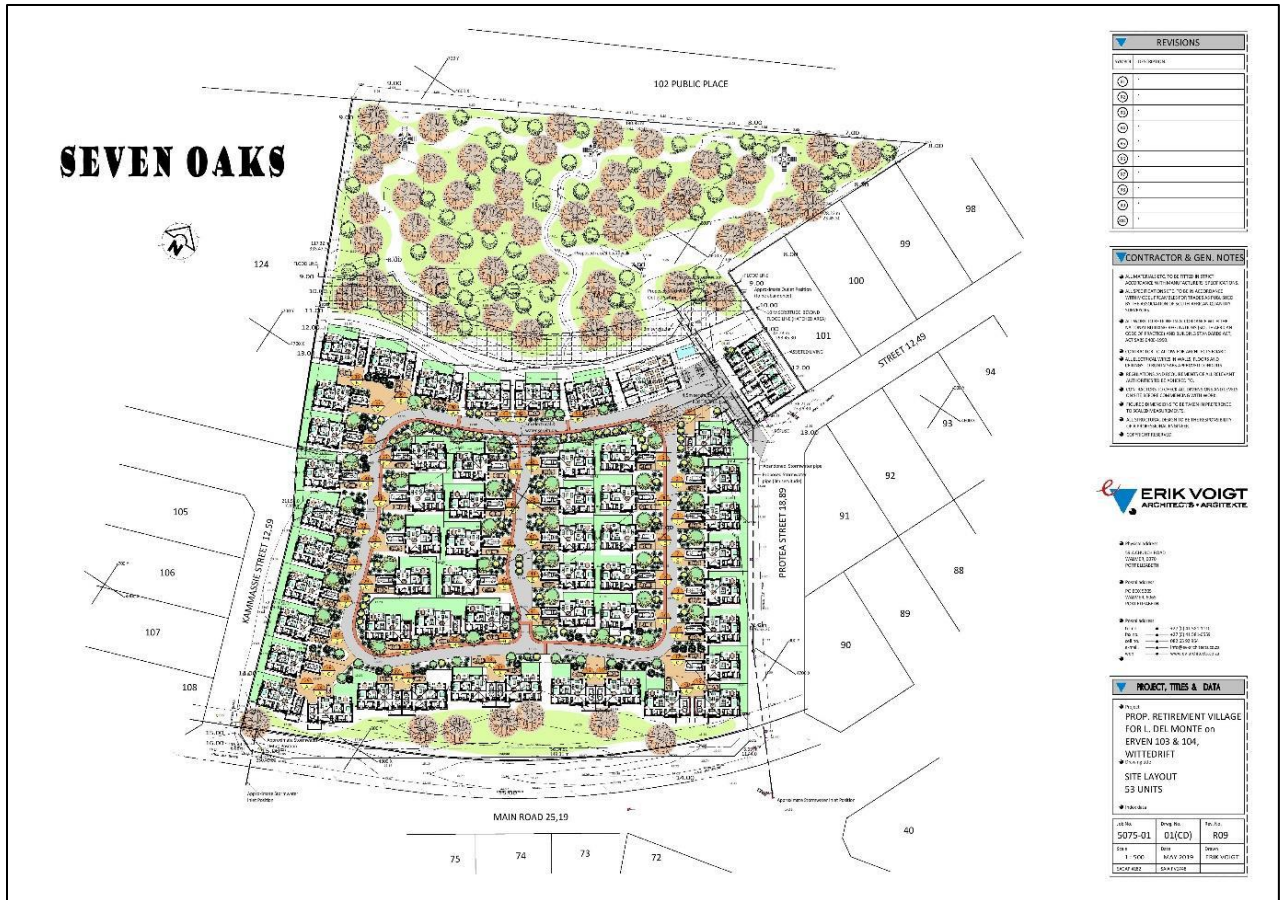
SEVEN OAKS

102 PUBLIC PLACE

124

98

99

100

101

STREET 12.49

94

93

92

91

88

89

90

105

106

107

108

KAMMASSIE STREET 12,59

PROTEA STREET 18,89

MAIN ROAD 25,19

75

74

73

72

40

9.00

10.00

11.00

12.00

13.00

REVISIONS

CONTRACTOR & GEN. NOTES

ERIK VOIGT
ARCHITECTS • ARGITEKTE

PROJECT, TITLES & DATA

Project
PROP. RETIREMENT VILLAGE FOR L. DEL MONTE on ERVEN 103 & 104, WITTEDRIFT

Drawing title
SITE LAYOUT
53 UNITS

| Job No. | Drwg. No. | Rev. No. |
|---|---|---|
| 5075-01 | 01(CD) | R09 |
| Scale | Date | Drawn |
| 1 : 500 | MAY 2019 | ERIK VOIGT |